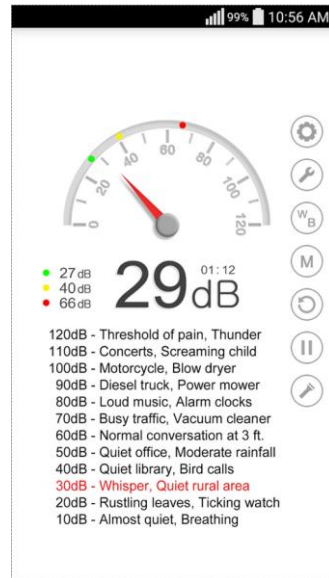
99% 10:56 AM

0
20
40
60
80
100
120

W B
M

27dB
40dB
66dB
29dB
01:12

120dB - Threshold of pain, Thunder
110dB - Concerts, Screaming child
100dB - Motorcycle, Blow dryer
90dB - Diesel truck, Power mower
80dB - Loud music, Alarm clocks
70dB - Busy traffic, Vacuum cleaner
60dB - Normal conversation at 3 ft.
50dB - Quiet office, Moderate rainfall
40dB - Quiet library, Bird calls
30dB - Whisper, Quiet rural area
20dB - Rustling leaves, Ticking watch
10dB - Almost quiet, Breathing